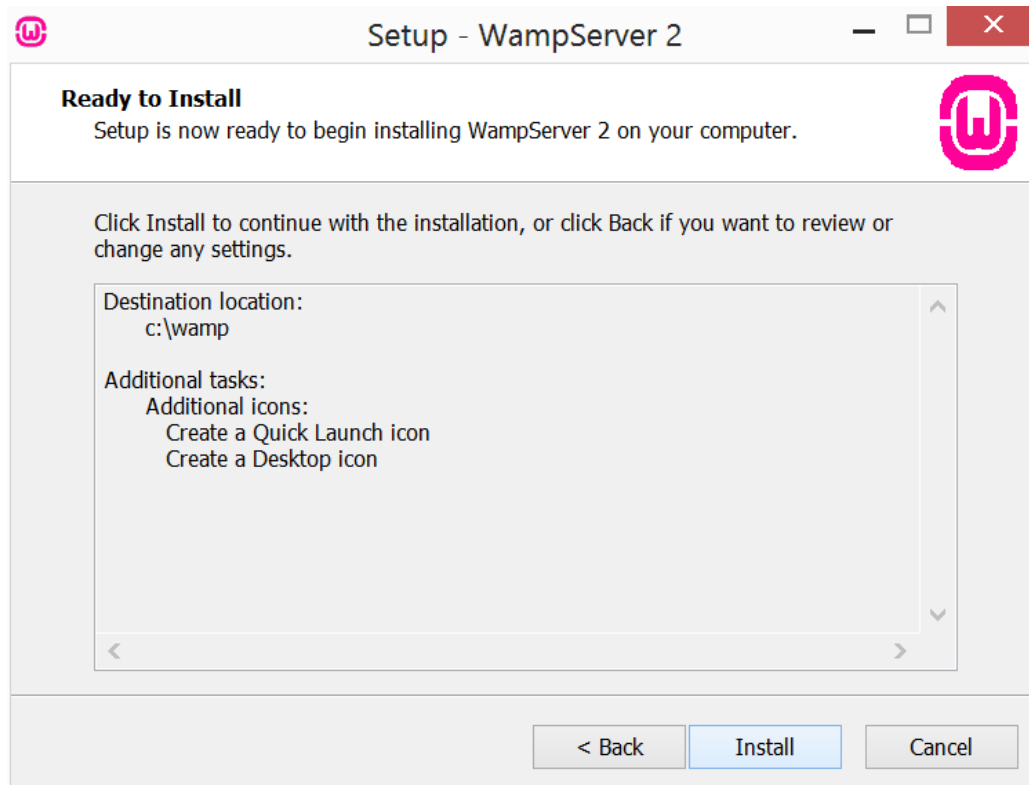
Setup - WampServer 2

Ready to Install
Setup is now ready to begin installing WampServer 2 on your computer.

Click Install to continue with the installation, or click Back if you want to review or change any settings.

Destination location:
c:\wamp

Additional tasks:
Additional icons:
Create a Quick Launch icon
Create a Desktop icon

< Back
Install
Cancel